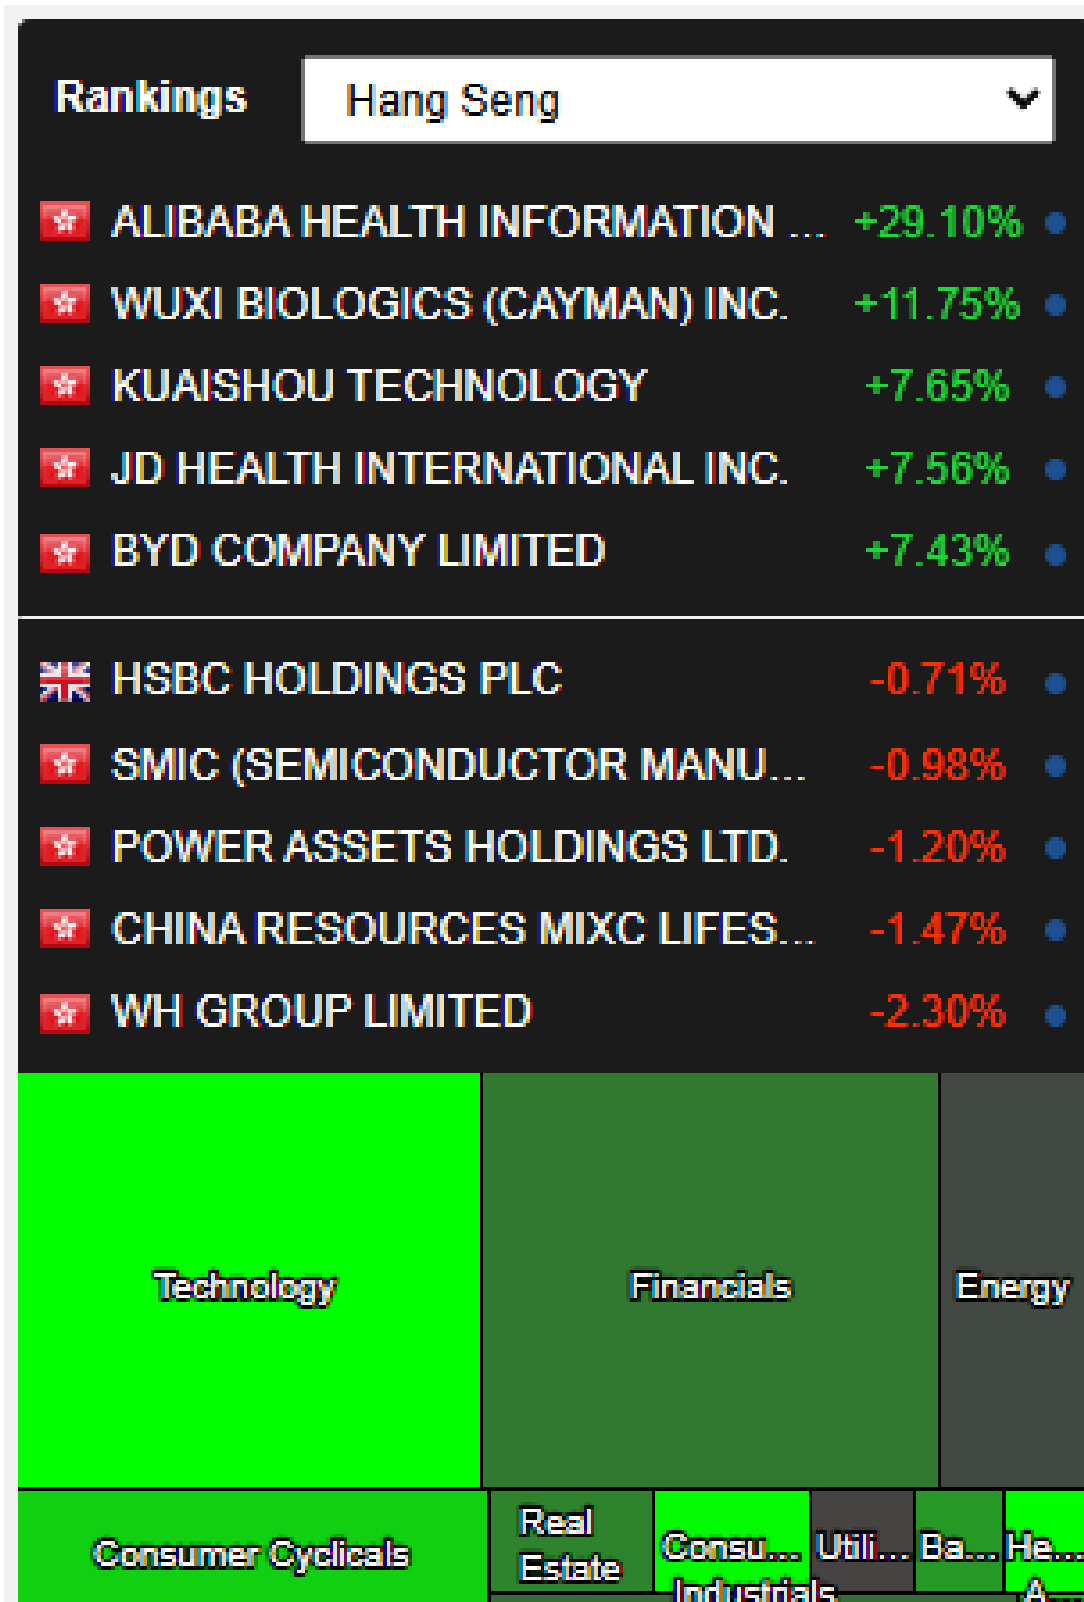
Rankings

Hang Seng

ALIBABA HEALTH INFORMATION ... +29.10%
WUXI BIOLOGICS (CAYMAN) INC. +11.75%
KUAISHOU TECHNOLOGY +7.65%
JD HEALTH INTERNATIONAL INC. +7.56%
BYD COMPANY LIMITED +7.43%

HSBC HOLDINGS PLC -0.71%
SMIC (SEMICONDUCTOR MANU... -0.98%
POWER ASSETS HOLDINGS LTD. -1.20%
CHINA RESOURCES MIXC LIFES... -1.47%
WH GROUP LIMITED -2.30%

Technology
Financials
Energy
Consumer Cyclicals
Real Estate
Consu...
Utili...
Ba...
He...
Industrials
A...